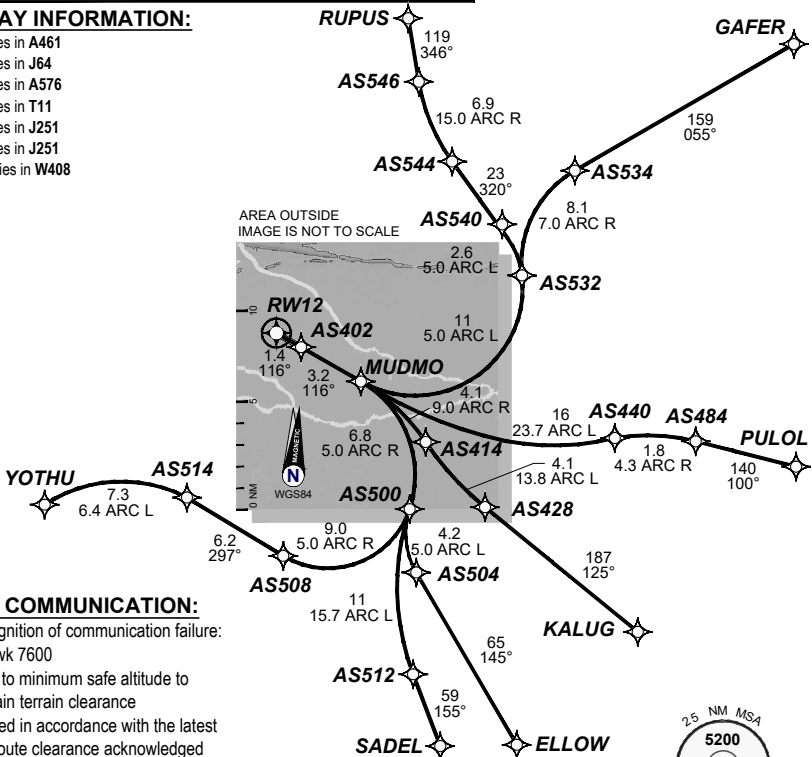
AY INFORMATION:
es in A461
es in J64
es in A576
es in T11
es in J251
es in J251
ies in W408

RUPUS
119
346°
AS546
6.9
15.0 ARC R
GAFER
159
055°
AS544
23
320°
AS534
AS540
8.1
7.0 ARC R
AREA OUTSIDE IMAGE IS NOT TO SCALE
2.6
5.0 ARC L
AS532
10
RW12
AS402
11
5.0 ARC L
1.4
116°
3.2
116°
MUDMO
4.1
9.0 ARC R
5
16
23.7 ARC L
AS440
AS484
PULOL
6.8
5.0 ARC R
AS414
1.8
4.3 ARC R
MAGNETIC
N
WGS84
4.1
13.8 ARC L
140
100°
YOTHU
AS514
0 NM
AS500
AS428
7.3
6.4 ARC L
9.0
5.0 ARC R
4.2
5.0 ARC L
6.2
297°
AS508
AS504
187
125°
COMMUNICATION:
gnition of communication failure:
wk 7600
to minimum safe altitude to
ain terrain clearance
ed in accordance with the latest
oute clearance acknowledged
11
15.7 ARC L
KALUG
65
145°
AS512
59
155°
SADEL
ELLOW
25 NM MSA
5200